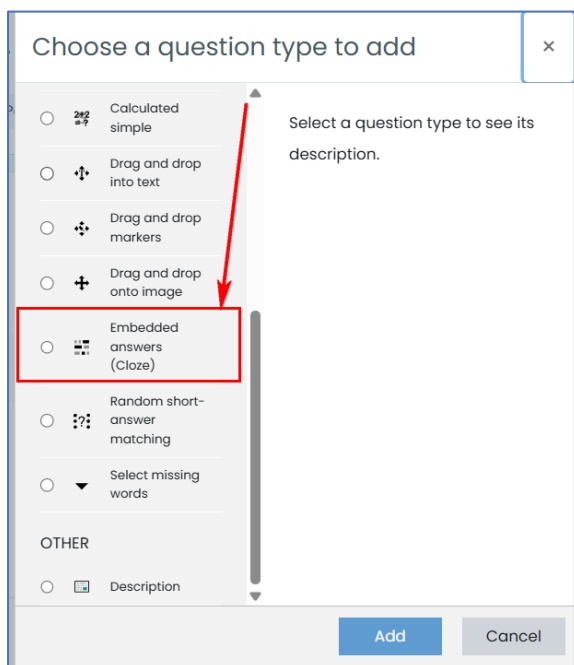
Choose a question type to add

×

$\frac{2+2}{=?}$ Calculated simple

Drag and drop into text

Drag and drop markers

Drag and drop onto image

Embedded answers (Cloze)

Random short-answer matching

Select missing words

OTHER

Description

Select a question type to see its description.

Add

Cancel